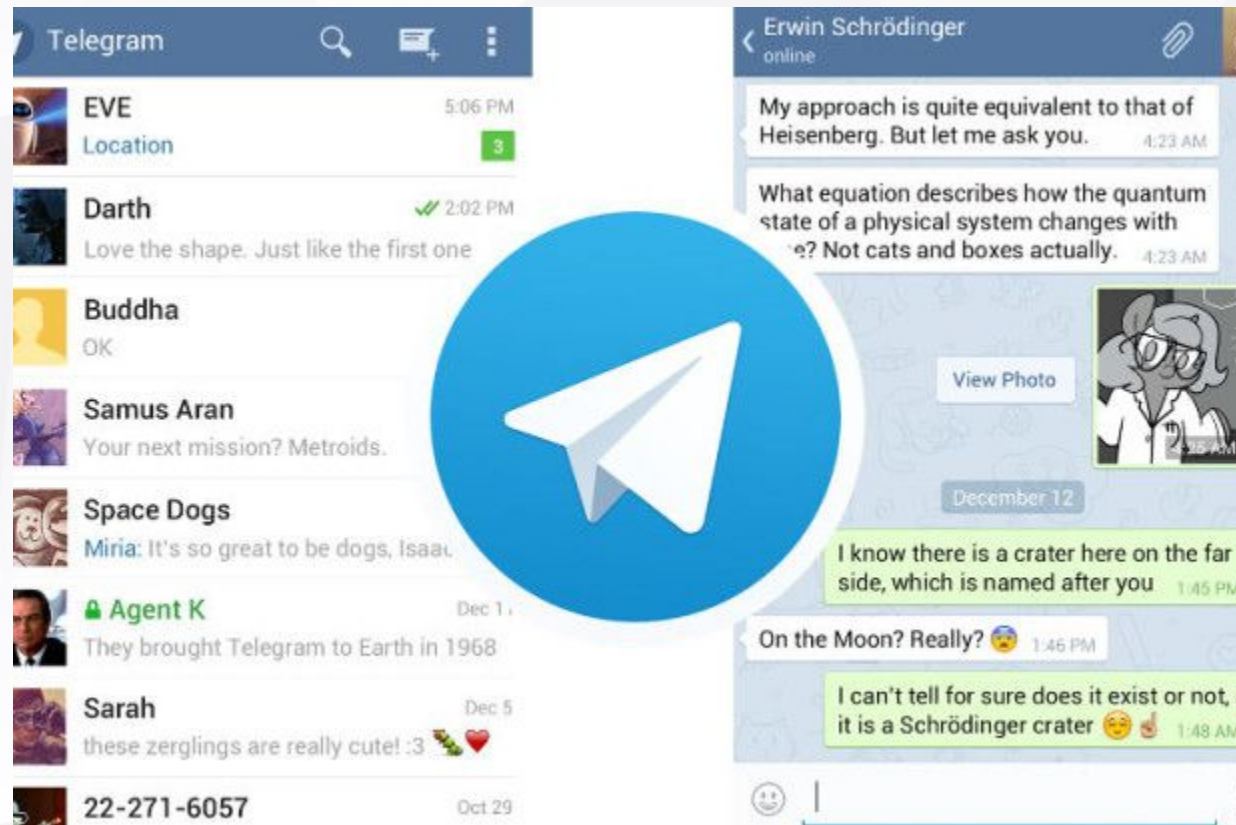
Telegram

EVE
Location
5:06 PM
3

Darth
Love the shape. Just like the first one
2:02 PM

Buddha
OK

Samus Aran
Your next mission? Metroids.

Space Dogs
Miria: It's so great to be dogs, Isaac

Agent K
They brought Telegram to Earth in 1968
Dec 1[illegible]

Sarah
these zerglings are really cute! :3
Dec 5

22-271-6057
Oct 29

Erwin Schrödinger
online

My approach is quite equivalent to that of Heisenberg. But let me ask you. 4:23 AM

What equation describes how the quantum state of a physical system changes with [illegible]e? Not cats and boxes actually. 4:23 AM

View Photo

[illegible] AM

December 12

I know there is a crater here on the far side, which is named after you 1:45 PM

On the Moon? Really? 1:46 PM

I can't tell for sure does it exist or not, it is a Schrödinger crater 1:48 AM